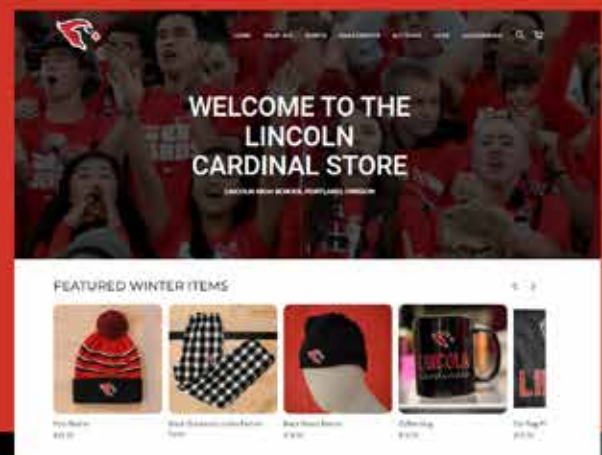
HOME SHOP ALL SPORTS GRADUATION ACTIVITIES SALE LEADERBOARD

WELCOME TO THE LINCOLN CARDINAL STORE

LINCOLN HIGH SCHOOL, PORTLAND, OREGON

FEATURED WINTER ITEMS

LINCOLN

Pom Beanie
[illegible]

Black Gingham Lincoln Pajama Pants
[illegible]

Black Knit Beanie
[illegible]

Coffee Mug
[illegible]

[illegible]
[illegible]